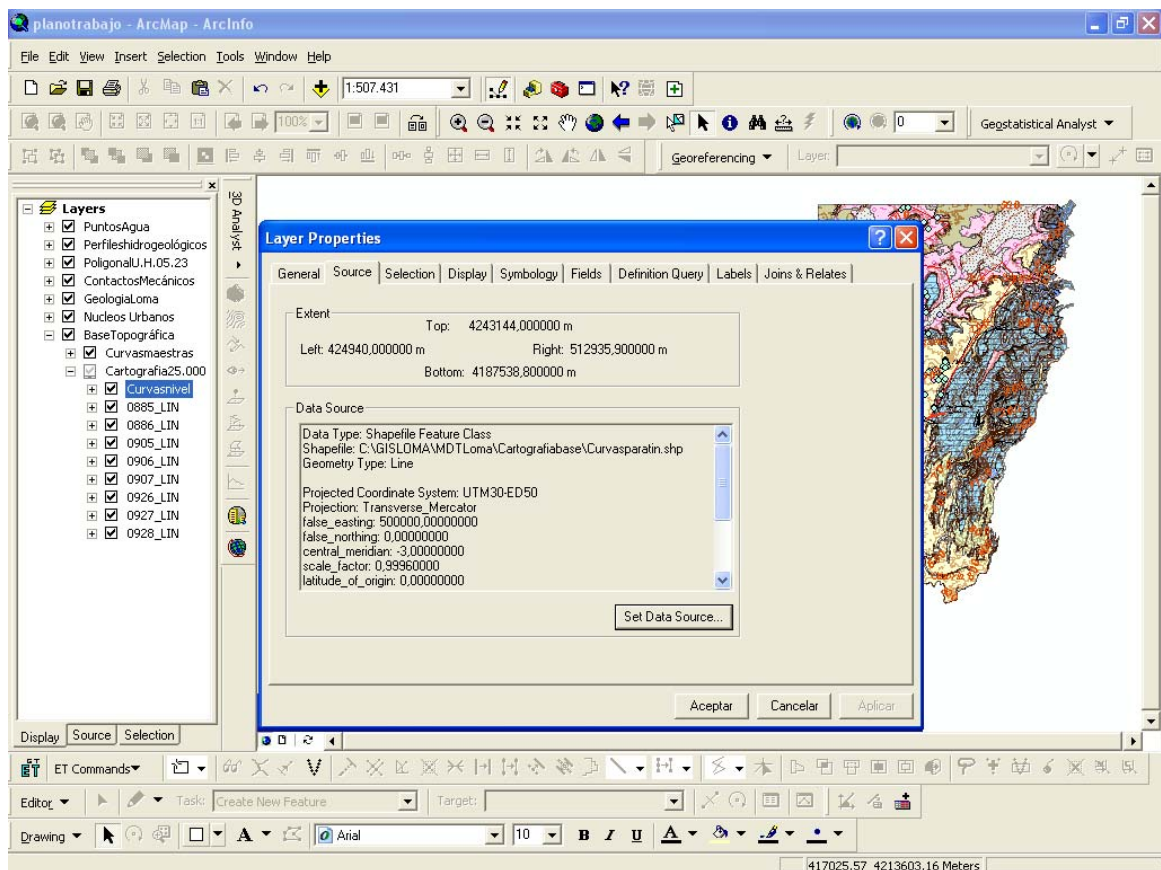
planotrabajo - ArcMap - ArcInfo

File Edit View Insert Selection Tools Window Help

1:507.431

100%

0

Geostatistical Analyst ▼

Georeferencing ▼ Layer:

Layers
PuntosAgua
Perfileshidrogeológicos
PoligonalU.H.05.23
ContactosMecánicos
GeologiaLoma
Nucleos Urbanos
BaseTopográfica
Curvasmaestras
Cartografia25.000
Curvasnivel
0885_LIN
0886_LIN
0905_LIN
0906_LIN
0907_LIN
0926_LIN
0927_LIN
0928_LIN

3D Analyst

Layer Properties

General | Source | Selection | Display | Symbology | Fields | Definition Query | Labels | Joins & Relates

Extent
Top: 4243144,000000 m
Left: 424940,000000 m
Right: 512935,900000 m
Bottom: 4187538,800000 m

Data Source
Data Type: Shapefile Feature Class
Shapefile: C:\GISLOMA\MDTLoma\Cartografiabase\Curvasparatin.shp
Geometry Type: Line

Projected Coordinate System: UTM30-ED50
Projection: Transverse_Mercator
false_easting: 500000,00000000
false_northing: 0,00000000
central_meridian: -3,00000000
scale_factor: 0,99960000
latitude_of_origin: 0,00000000

Set Data Source...

Aceptar Cancelar Aplicar

Display Source Selection

ET Commands▼

Editor ▼ Task: Create New Feature Target:

Drawing ▼ Arial 10 B I U

417025,57 4213603,16 Meters